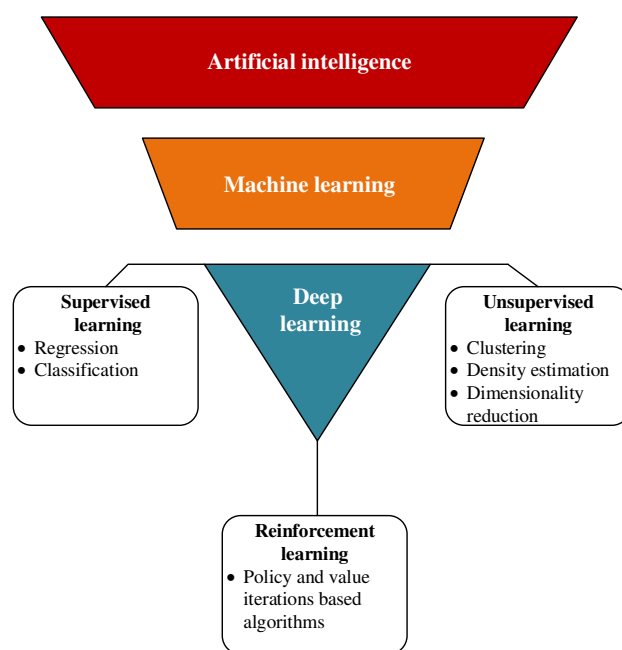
Artificial intelligence

Machine learning

Supervised learning
• Regression
• Classification

Deep learning

Unsupervised learning
• Clustering
• Density estimation
• Dimensionality reduction

Reinforcement learning
• Policy and value iterations based algorithms